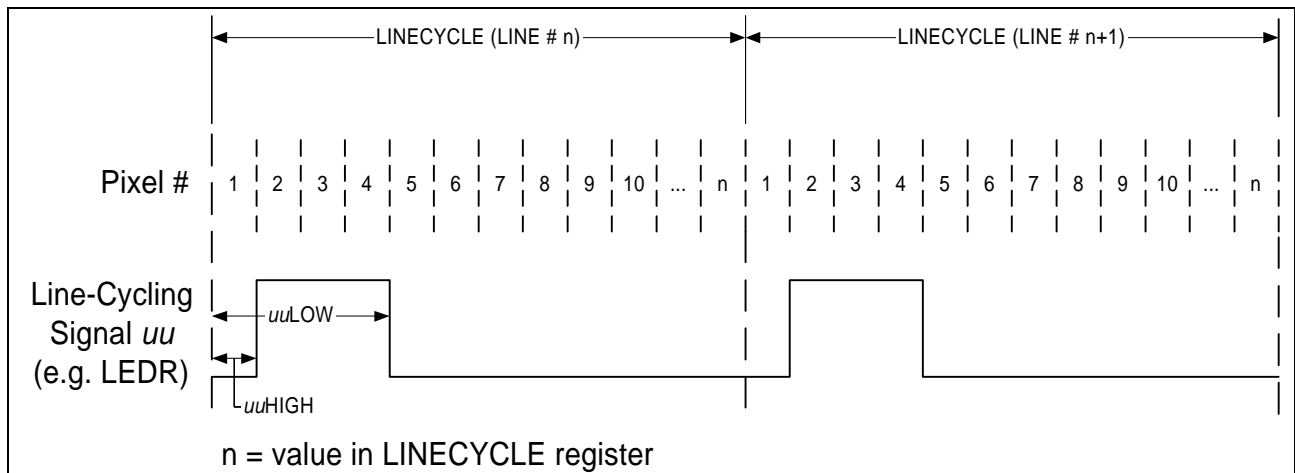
LINECYCLE (LINE # n)

LINECYCLE (LINE # n+1)

Pixel #

| 1 | 2 | 3 | 4 | 5 | 6 | 7 | 8 | 9 | 10 | ... | n | 1 | 2 | 3 | 4 | 5 | 6 | 7 | 8 | 9 | 10 | ... | n |
|---|---|---|---|---|---|---|---|---|---|---|---|---|---|---|---|---|---|---|---|---|---|---|---|

Line-Cycling Signal *uu* (e.g. LEDR)

*uu*LOW

*uu*HIGH

n = value in LINECYCLE register